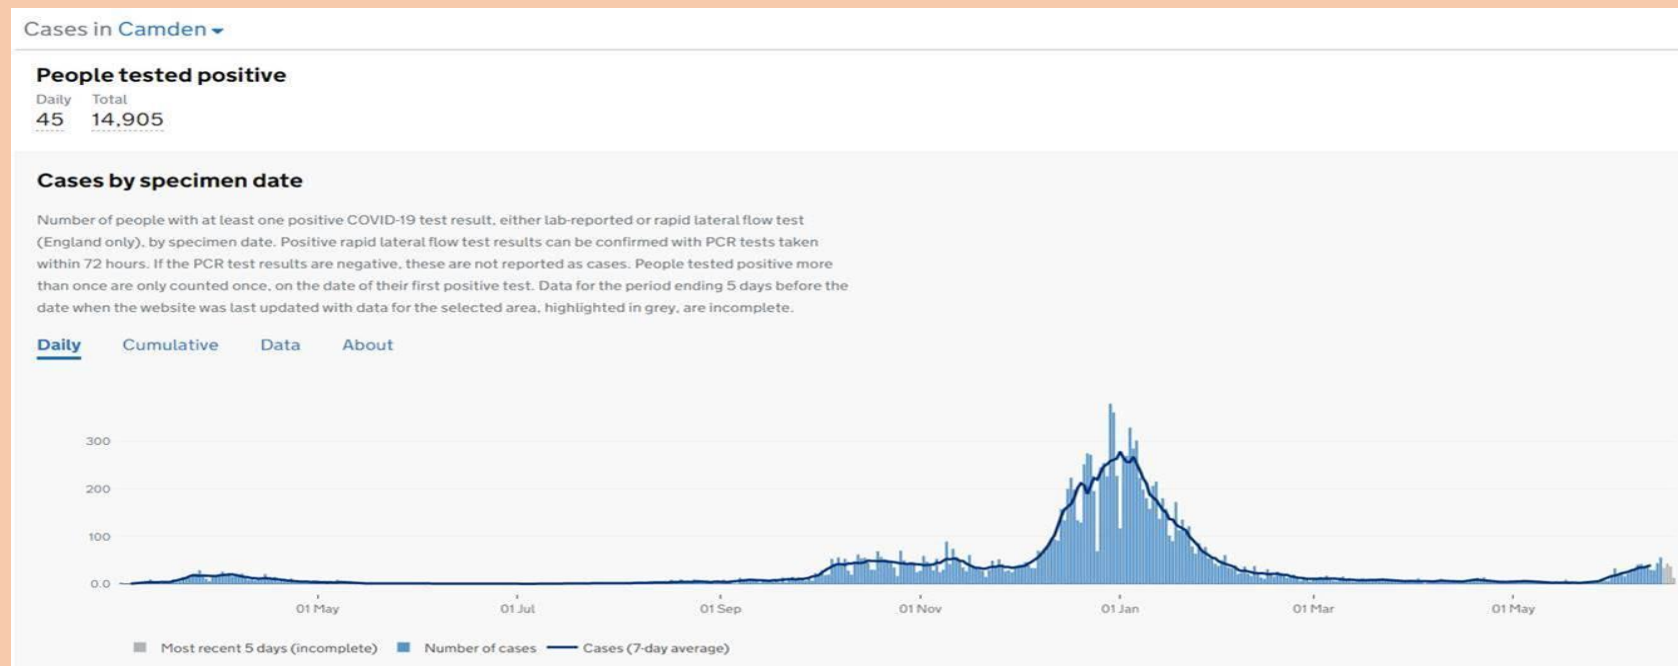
Cases in Camden

People tested positive

Daily 45

Total 14,905

Cases by specimen date

Number of people with at least one positive COVID-19 test result, either lab-reported or rapid lateral flow test (England only), by specimen date. Positive rapid lateral flow test results can be confirmed with PCR tests taken within 72 hours. If the PCR test results are negative, these are not reported as cases. People tested positive more than once are only counted once, on the date of their first positive test. Data for the period ending 5 days before the date when the website was last updated with data for the selected area, highlighted in grey, are incomplete.

Daily Cumulative Data About

300
200
100
0.0

01 May 01 Jul 01 Sep 01 Nov 01 Jan 01 Mar 01 May

Most recent 5 days (incomplete) Number of cases Cases (7-day average)